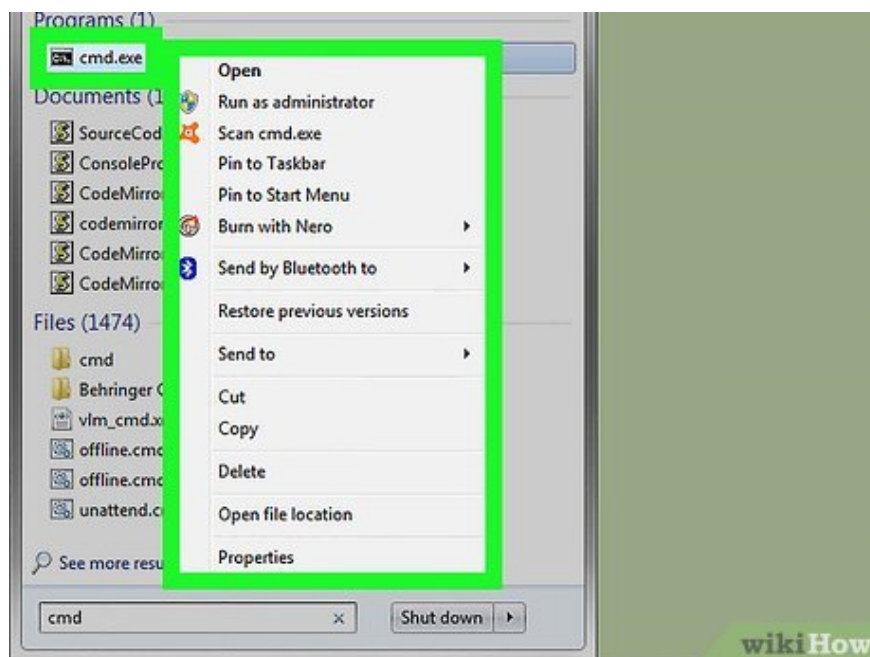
Programs (1)

cmd.exe

Documents (1

SourceCod

ConsolePro

CodeMirro

codemirror

CodeMirro

CodeMirro

Files (1474)

cmd

Behringer C

vlm_cmd.x

offline.cmc

offline.cmc

unattend.c

See more resu

Open
Run as administrator
Scan cmd.exe
Pin to Taskbar
Pin to Start Menu
Burn with Nero
Send by Bluetooth to
Restore previous versions
Send to
Cut
Copy
Delete
Open file location
Properties

cmd

Shut down

wikiHow